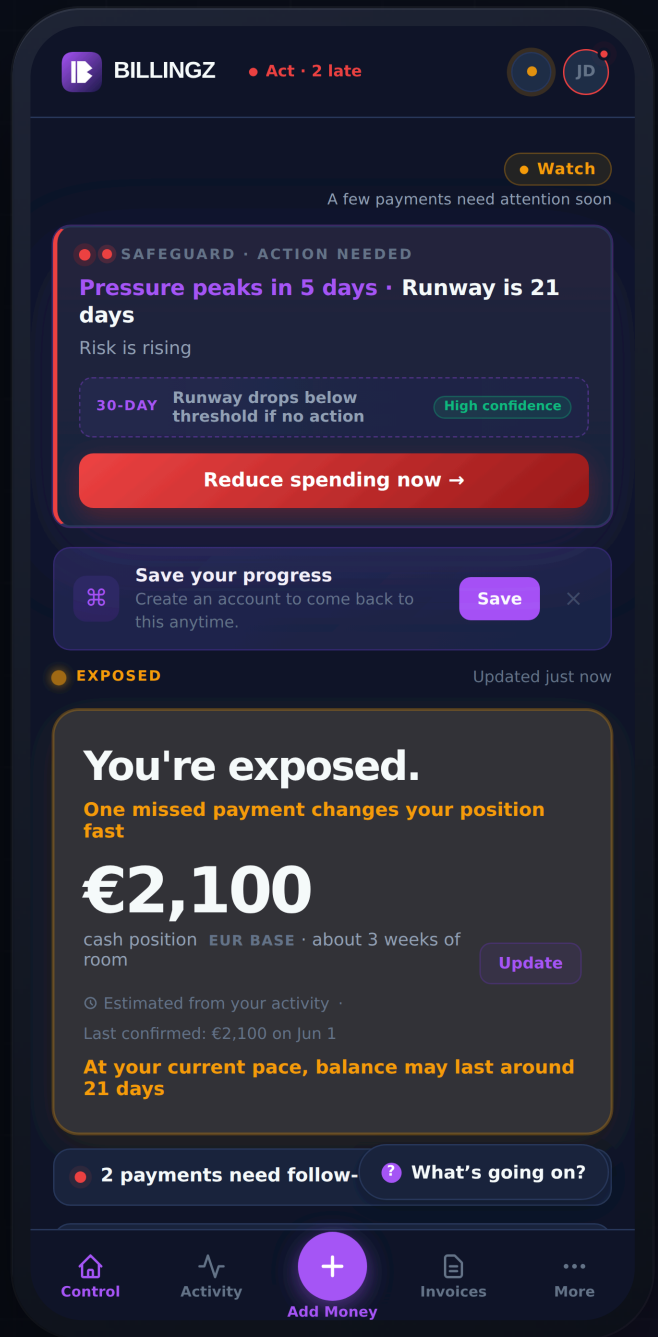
BILLINGZ

Act · 2 late

JD

Watch

A few payments need attention soon

SAFEGUARD · ACTION NEEDED

Pressure peaks in 5 days · Runway is 21 days

Risk is rising

30-DAY Runway drops below threshold if no action High confidence

Reduce spending now →

Save your progress
Create an account to come back to this anytime.

Save ×

EXPOSED

Updated just now

You're exposed.

One missed payment changes your position fast

€2,100

cash position EUR BASE · about 3 weeks of room

Update

Estimated from your activity ·

Last confirmed: €2,100 on Jun 1

At your current pace, balance may last around 21 days

2 payments need follow-

? What's going on?

Control

Activity

+

Add Money

Invoices

More